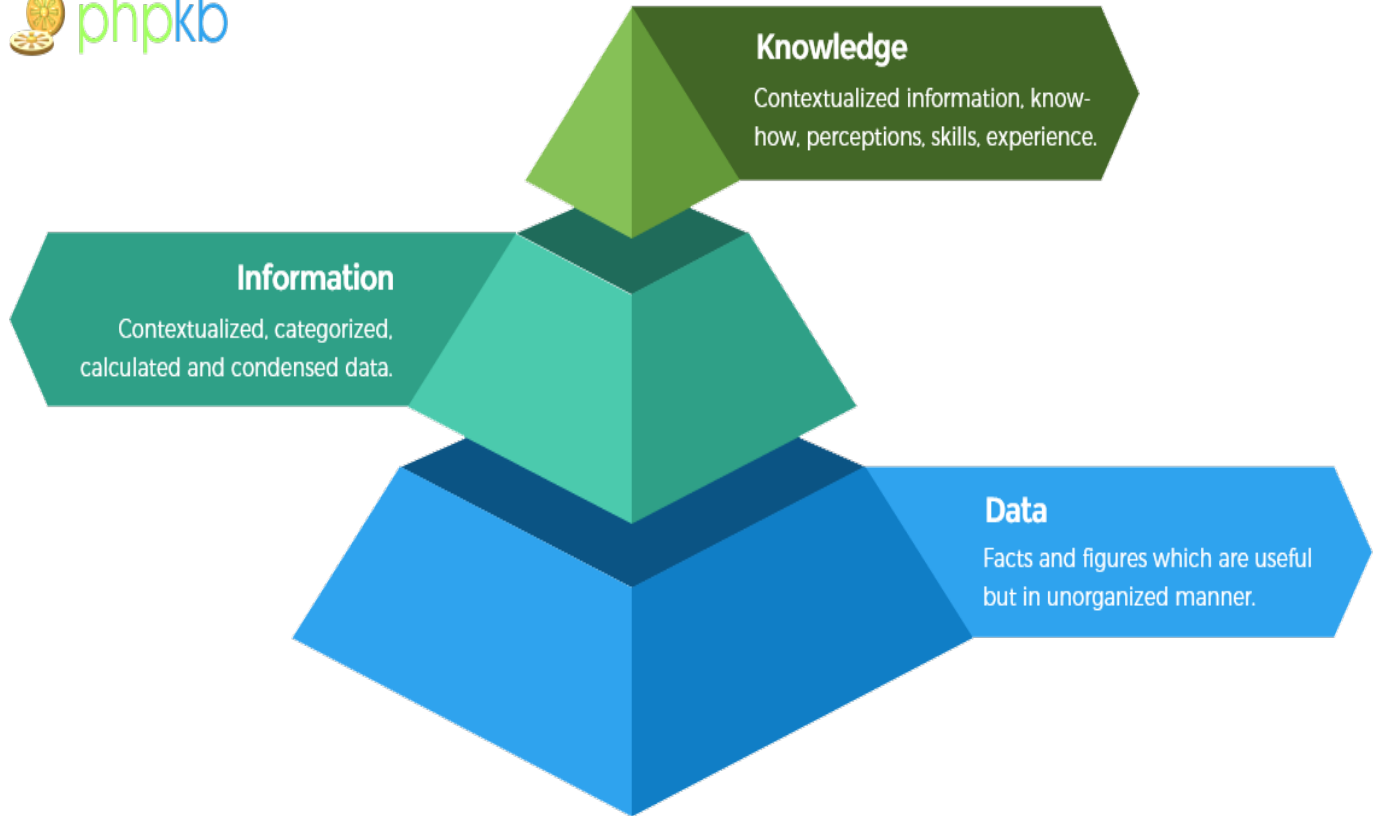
phpkb

Knowledge

Contextualized information, know-how, perceptions, skills, experience.

Information

Contextualized, categorized, calculated and condensed data.

Data

Facts and figures which are useful but in unorganized manner.